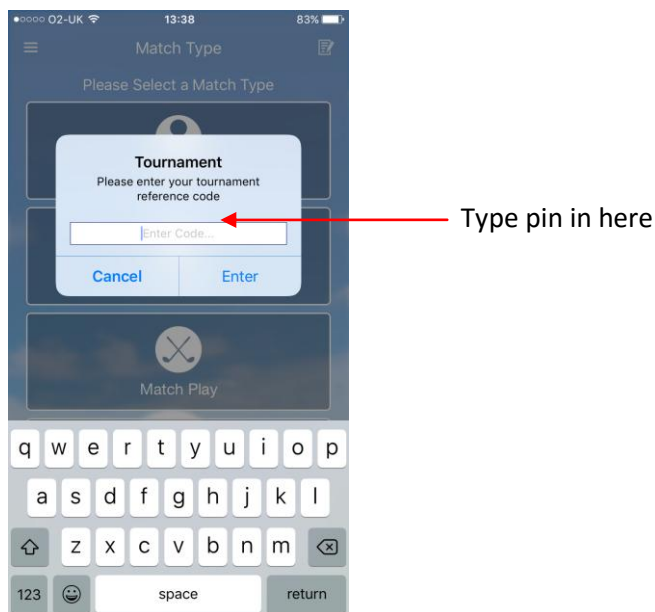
●○○○○ O2-UK 13:38 83%

Match Type

Please Select a Match Type

Tournament
Please enter your tournament reference code

Enter Code...

Cancel Enter

Type pin in here

Match Play

q w e r t y u i o p
a s d f g h j k l
z x c v b n m
123 space return